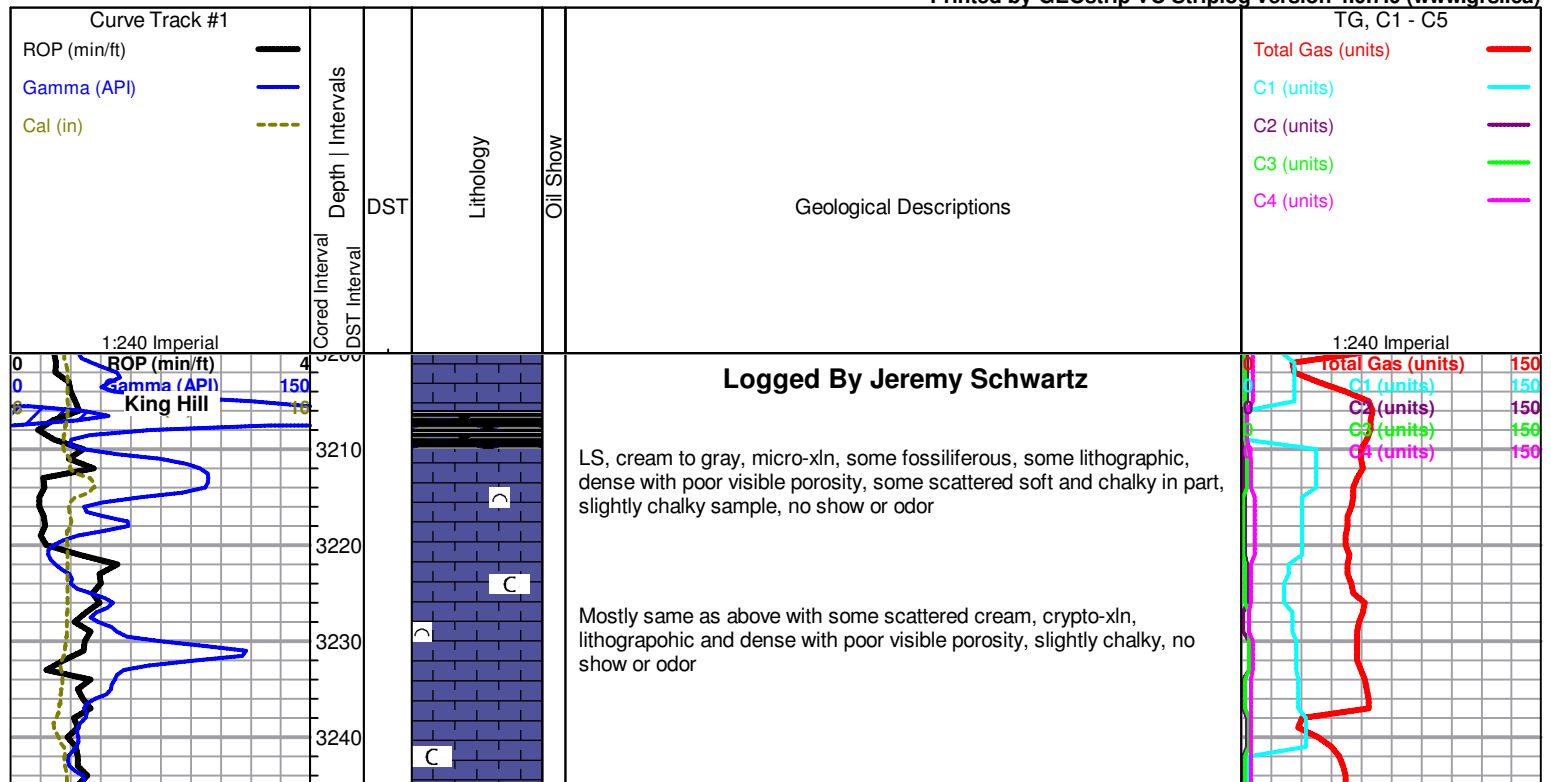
Printed by GEOstrip VC Striplog version 4.0.7.0 (www.grsi.ca)

Curve Track #1
ROP (min/ft)
Gamma (API)
Cal (in)
1:240 Imperial

Cored Interval
DST Interval
Depth | Intervals

DST

Lithology

Oil Show

Geological Descriptions

TG, C1 - C5
Total Gas (units)
C1 (units)
C2 (units)
C3 (units)
C4 (units)
1:240 Imperial

0 ROP (min/ft) 4
0 Gamma (API) 150
6 King Hill 16

3200
3210
3220
3230
3240

C
C
C
C

Logged By Jeremy Schwartz

LS, cream to gray, micro-xln, some fossiliferous, some lithographic, dense with poor visible porosity, some scattered soft and chalky in part, slightly chalky sample, no show or odor

Mostly same as above with some scattered cream, crypto-xln, lithograpohic and dense with poor visible porosity, slightly chalky, no show or odor

0 Total Gas (units) 150
0 C1 (units) 150
0 C2 (units) 150
0 C3 (units) 150
0 C4 (units) 150